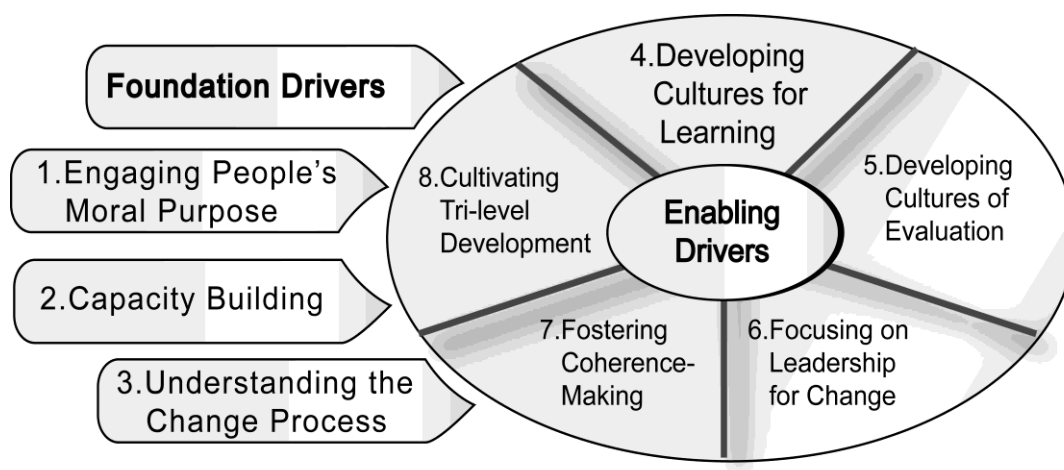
Foundation Drivers

1.Engaging People's Moral Purpose

2.Capacity Building

3.Understanding the Change Process

4.Developing Cultures for Learning

5.Developing Cultures of Evaluation

6.Focusing on Leadership for Change

7.Fostering Coherence-Making

8.Cultivating Tri-level Development

Enabling Drivers